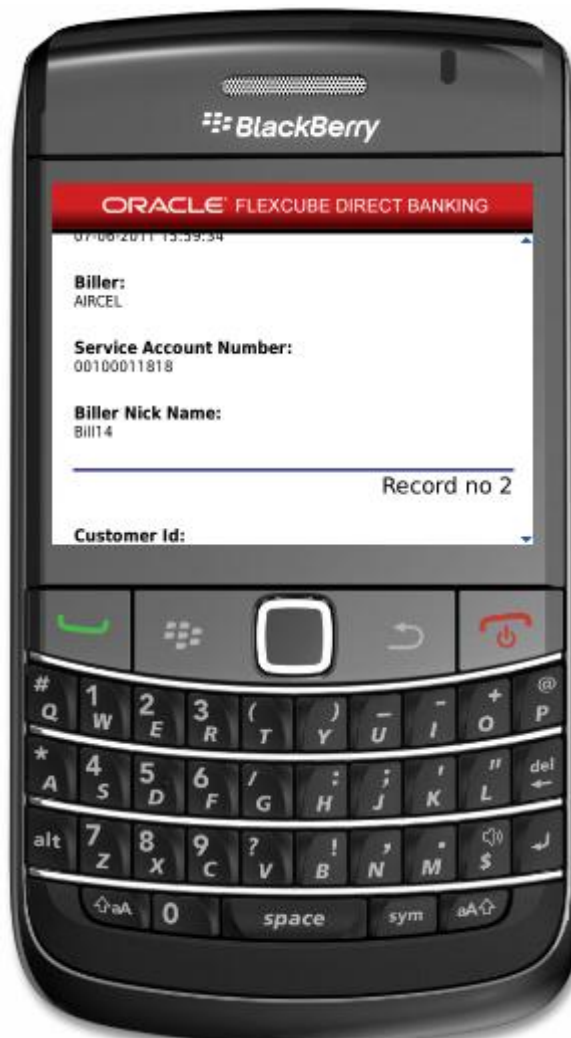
BlackBerry

ORACLE FLEXCUBE DIRECT BANKING

07-06-2011 15:59:34

Biller:
AIRCEL

Service Account Number:
00100011818

Biller Nick Name:
Bill14

Record no 2

Customer Id:

# Q 1 W 2 E 3 R ( T ) Y _ U - I + O @ P
* A 4 S 5 D 6 F / G : H ; J ' K " L del
alt 7 Z 8 X 9 C ? V ! B , N . M $
aA 0 space sym aA